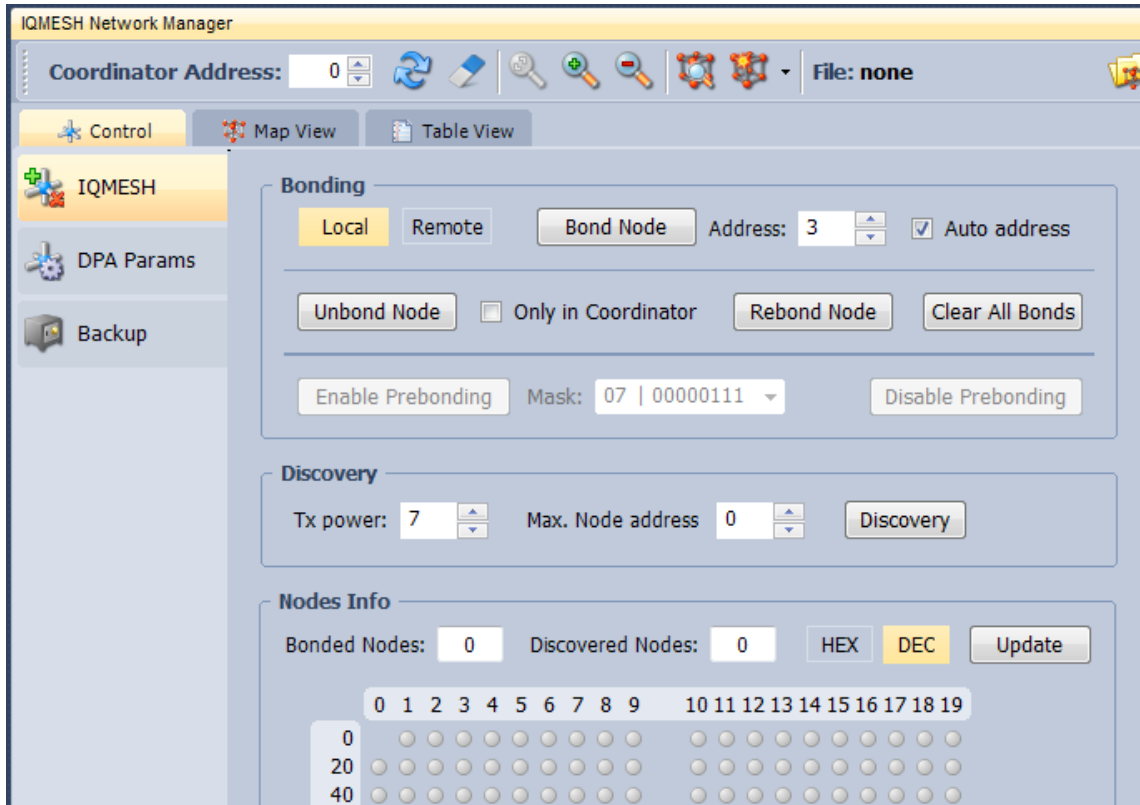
IQMESH Network Manager

Coordinator Address: 0 File: none

Control Map View Table View

IQMESH
DPA Params
Backup

Bonding

Local Remote Bond Node Address: 3 Auto address

Unbond Node Only in Coordinator Rebond Node Clear All Bonds

Enable Prebonding Mask: 07 | 00000111 Disable Prebonding

Discovery

Tx power: 7 Max. Node address 0 Discovery

Nodes Info

Bonded Nodes: 0 Discovered Nodes: 0 HEX DEC Update

0 1 2 3 4 5 6 7 8 9 10 11 12 13 14 15 16 17 18 19
0
20
40